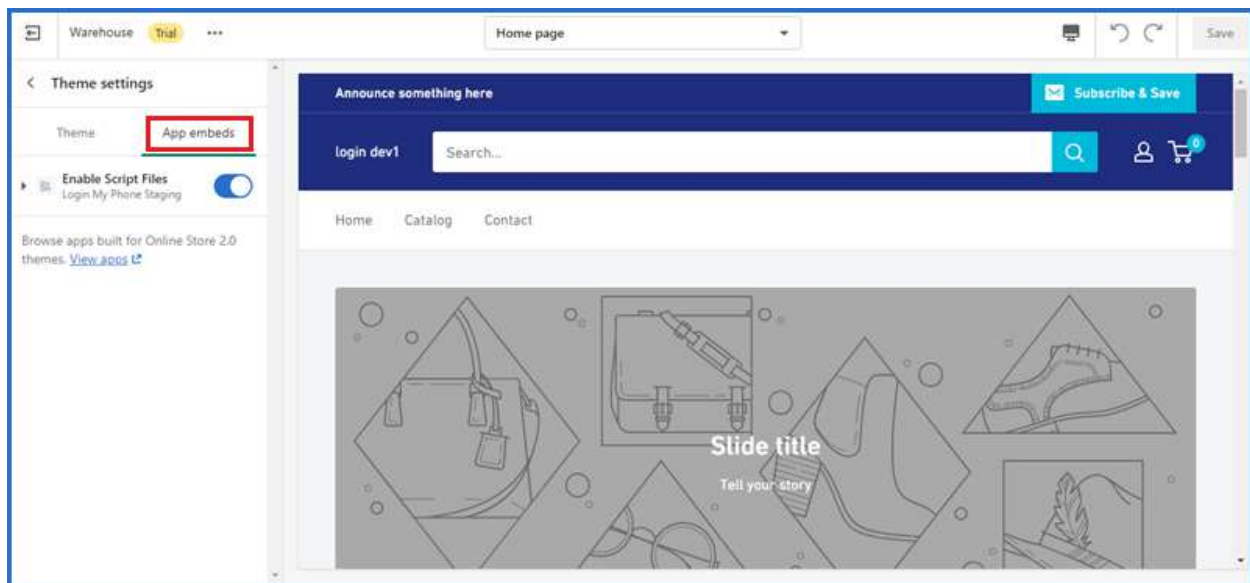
Warehouse Trial •••

Home page

Save

< Theme settings

Theme App embeds

Enable Script Files
Login My Phone Staging

Browse apps built for Online Store 2.0 themes. View apps

Announce something here

Subscribe & Save

login dev1

Search...

0

Home Catalog Contact

Slide title

Tell your story